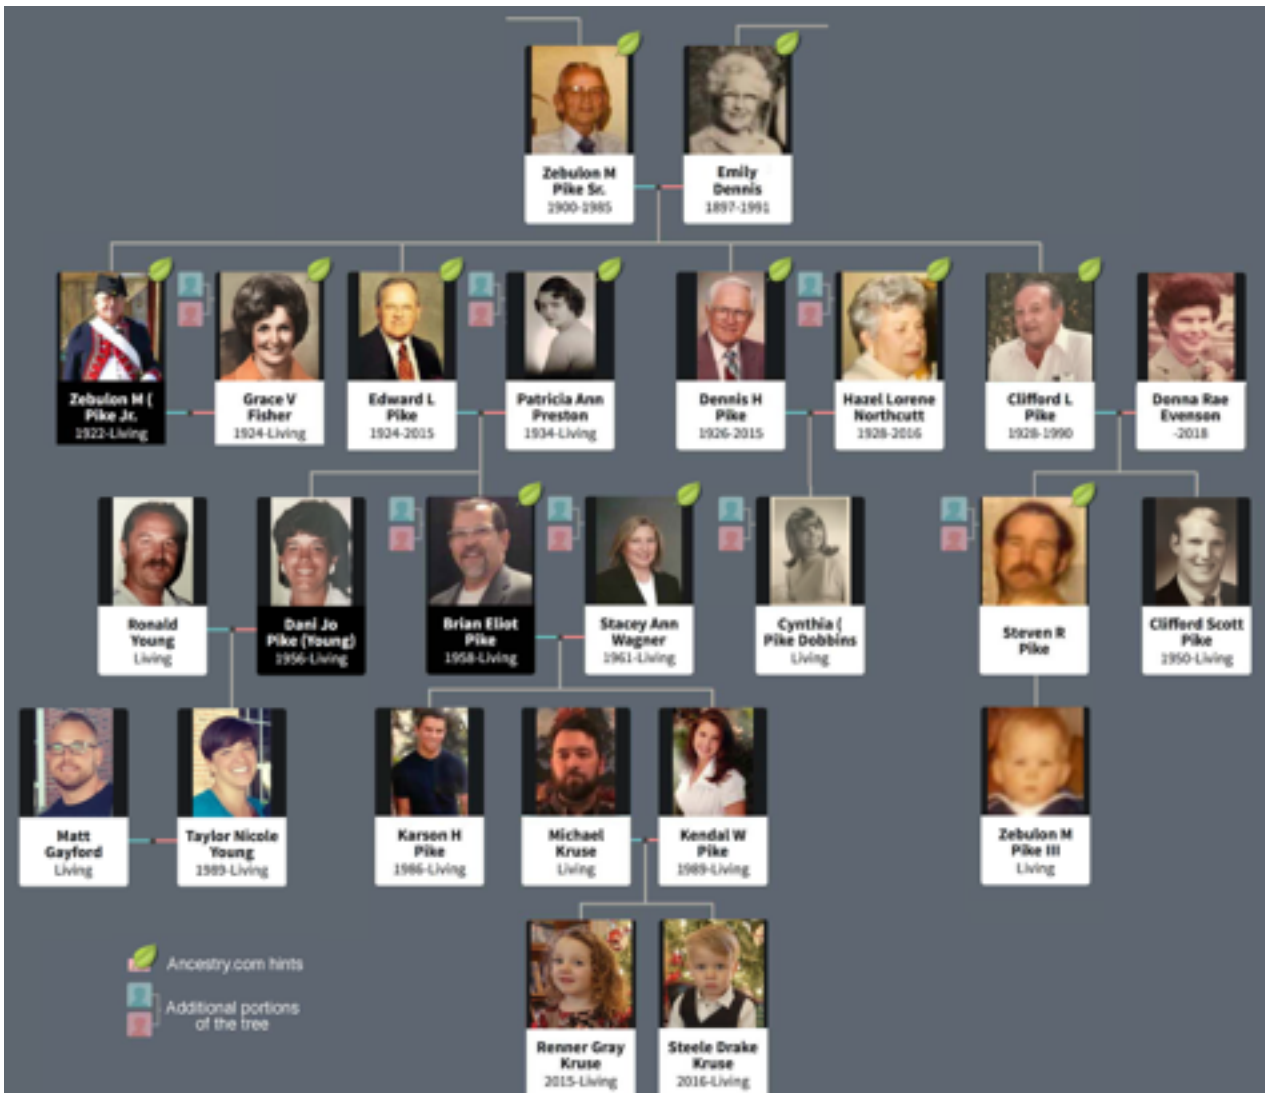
Zebulon M Pike Sr. 1900-1985

Emily Dennis 1897-1991

Zebulon M ( Pike Jr. 1922-Living

Grace V Fisher 1924-Living

Edward L Pike 1924-2015

Patricia Ann Preston 1934-Living

Dennis H Pike 1926-2015

Hazel Lorene Northcutt 1928-2016

Clifford L Pike 1928-1990

Donna Rae Evenson -2018

Ronald Young Living

Dani Jo Pike (Young) 1956-Living

Brian Eliot Pike 1958-Living

Stacey Ann Wagner 1961-Living

Cynthia ( Pike Dobbins Living

Steven R Pike

Clifford Scott Pike 1950-Living

Matt Gayford Living

Taylor Nicole Young 1989-Living

Karson H Pike 1986-Living

Michael Kruse Living

Kendal W Pike 1989-Living

Zebulon M Pike III Living

Renner Gray Kruse 2015-Living

Steele Drake Kruse 2016-Living

Ancestry.com hints

Additional portions of the tree